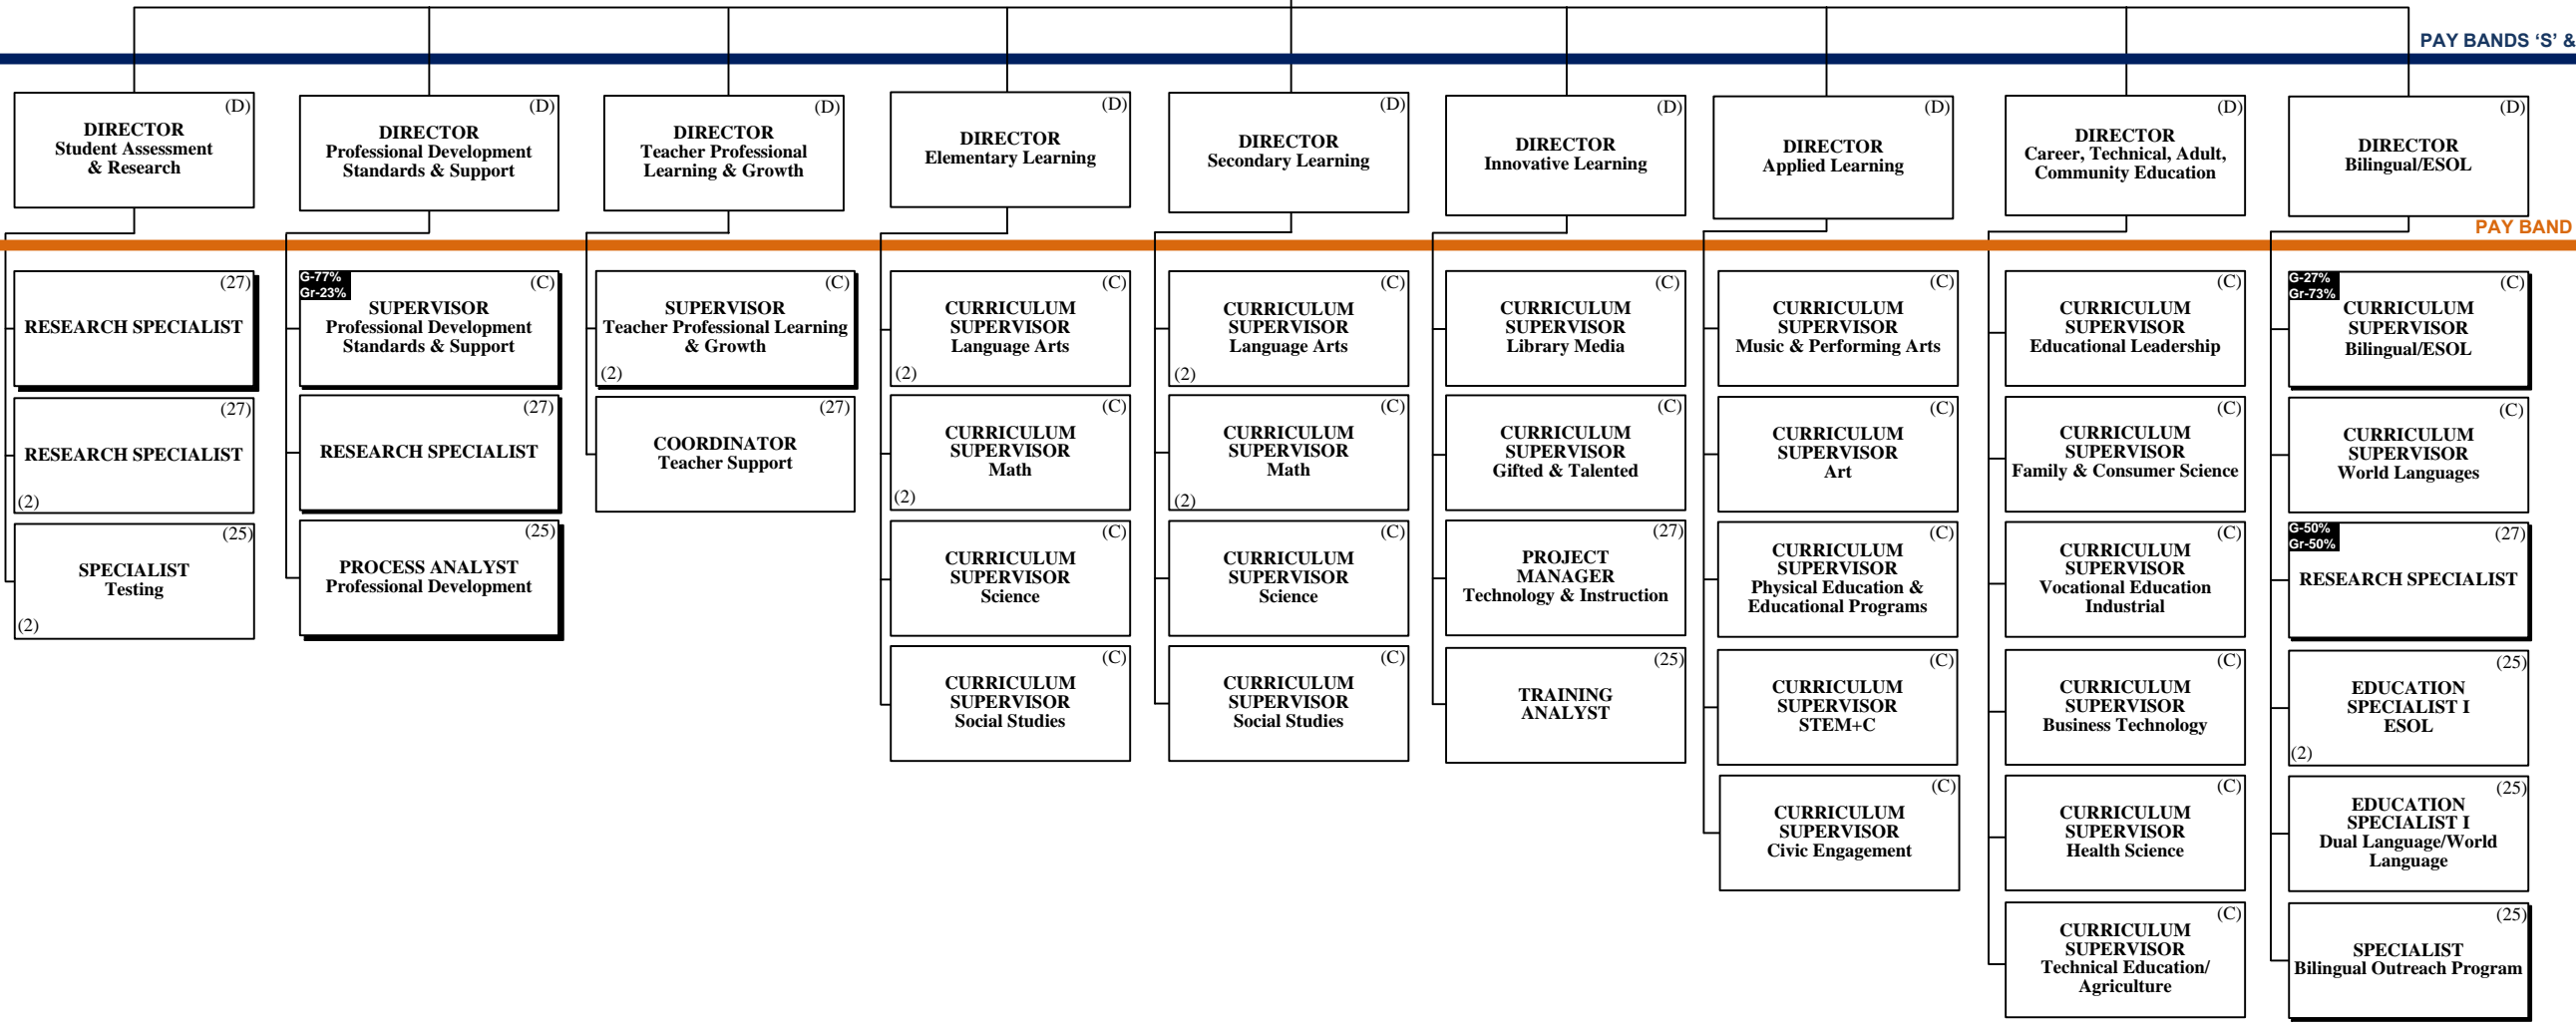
PAY BANDS 'S' &

(D)
DIRECTOR
Student Assessment & Research

(D)
DIRECTOR
Professional Development Standards & Support

(D)
DIRECTOR
Teacher Professional Learning & Growth

(D)
DIRECTOR
Elementary Learning

(D)
DIRECTOR
Secondary Learning

(D)
DIRECTOR
Innovative Learning

(D)
DIRECTOR
Applied Learning

(D)
DIRECTOR
Career, Technical, Adult, Community Education

(D)
DIRECTOR
Bilingual/ESOL

PAY BAND

(27)
RESEARCH SPECIALIST

(27)
RESEARCH SPECIALIST
(2)

(25)
SPECIALIST
Testing
(2)

G-77%
Gr-23%
(C)
SUPERVISOR
Professional Development Standards & Support

(27)
RESEARCH SPECIALIST

(25)
PROCESS ANALYST
Professional Development

(C)
SUPERVISOR
Teacher Professional Learning & Growth
(2)

(27)
COORDINATOR
Teacher Support

(C)
CURRICULUM SUPERVISOR
Language Arts
(2)

(C)
CURRICULUM SUPERVISOR
Math
(2)

(C)
CURRICULUM SUPERVISOR
Science

(C)
CURRICULUM SUPERVISOR
Social Studies

(C)
CURRICULUM SUPERVISOR
Language Arts
(2)

(C)
CURRICULUM SUPERVISOR
Math
(2)

(C)
CURRICULUM SUPERVISOR
Science

(C)
CURRICULUM SUPERVISOR
Social Studies

(C)
CURRICULUM SUPERVISOR
Library Media

(C)
CURRICULUM SUPERVISOR
Gifted & Talented

(27)
PROJECT MANAGER
Technology & Instruction

(25)
TRAINING ANALYST

(C)
CURRICULUM SUPERVISOR
Music & Performing Arts

(C)
CURRICULUM SUPERVISOR
Art

(C)
CURRICULUM SUPERVISOR
Physical Education & Educational Programs

(C)
CURRICULUM SUPERVISOR
STEM+C

(C)
CURRICULUM SUPERVISOR
Civic Engagement

(C)
CURRICULUM SUPERVISOR
Educational Leadership

(C)
CURRICULUM SUPERVISOR
Family & Consumer Science

(C)
CURRICULUM SUPERVISOR
Vocational Education Industrial

(C)
CURRICULUM SUPERVISOR
Business Technology

(C)
CURRICULUM SUPERVISOR
Health Science

(C)
CURRICULUM SUPERVISOR
Technical Education/ Agriculture

G-27%
Gr-73%
(C)
CURRICULUM SUPERVISOR
Bilingual/ESOL

(C)
CURRICULUM SUPERVISOR
World Languages

G-50%
Gr-50%
(27)
RESEARCH SPECIALIST

(25)
EDUCATION SPECIALIST I
ESOL
(2)

(25)
EDUCATION SPECIALIST I
Dual Language/World Language

(25)
SPECIALIST
Bilingual Outreach Program